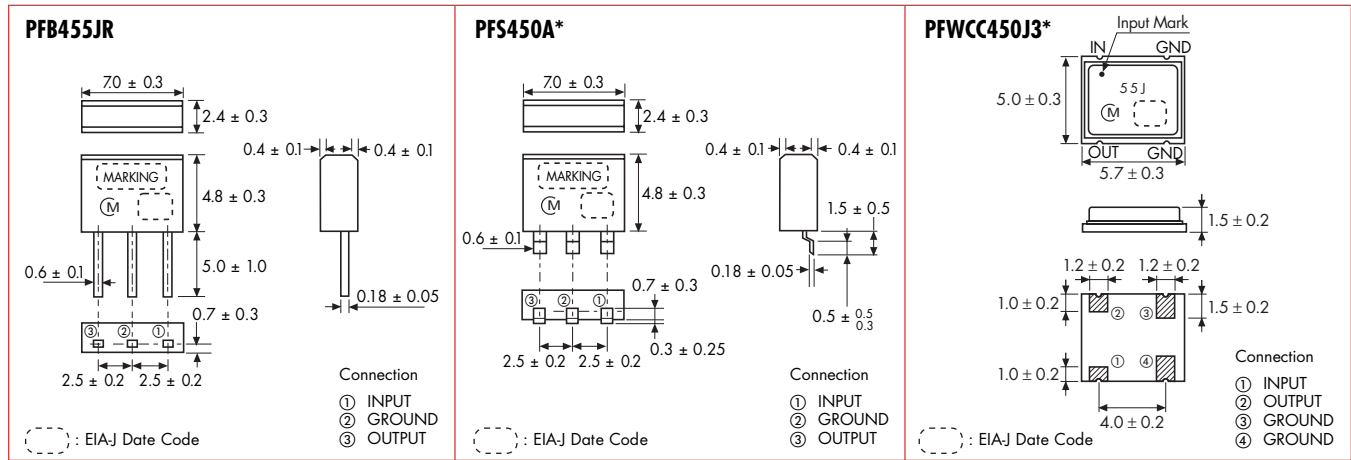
PFB455JR

7.0 ± 0.3
2.4 ± 0.3
0.4 ± 0.1
0.4 ± 0.1
MARKING
4.8 ± 0.3
Ⓜ
5.0 ± 1.0
0.6 ± 0.1
0.18 ± 0.05
0.7 ± 0.3
③ ② ①
2.5 ± 0.2 2.5 ± 0.2

Connection
① INPUT
② GROUND
③ OUTPUT

: EIA-J Date Code

PFS450A*

7.0 ± 0.3
2.4 ± 0.3
0.4 ± 0.1
0.4 ± 0.1
MARKING
4.8 ± 0.3
Ⓜ
1.5 ± 0.5
0.6 ± 0.1
0.18 ± 0.05
0.7 ± 0.3
③ ② ①
$0.5 \pm ^{0.5}_{0.3}$
0.3 ± 0.25
2.5 ± 0.2 2.5 ± 0.2

Connection
① INPUT
② GROUND
③ OUTPUT

: EIA-J Date Code

PFWCC450J3*

Input Mark
IN GND
5.0 ± 0.3
55J
Ⓜ
OUT GND
5.7 ± 0.3
1.5 ± 0.2
1.2 ± 0.2 1.2 ± 0.2
1.0 ± 0.2
② ③
1.5 ± 0.2
① ④
1.0 ± 0.2
4.0 ± 0.2

Connection
① INPUT
② OUTPUT
③ GROUND
④ GROUND

: EIA-J Date Code